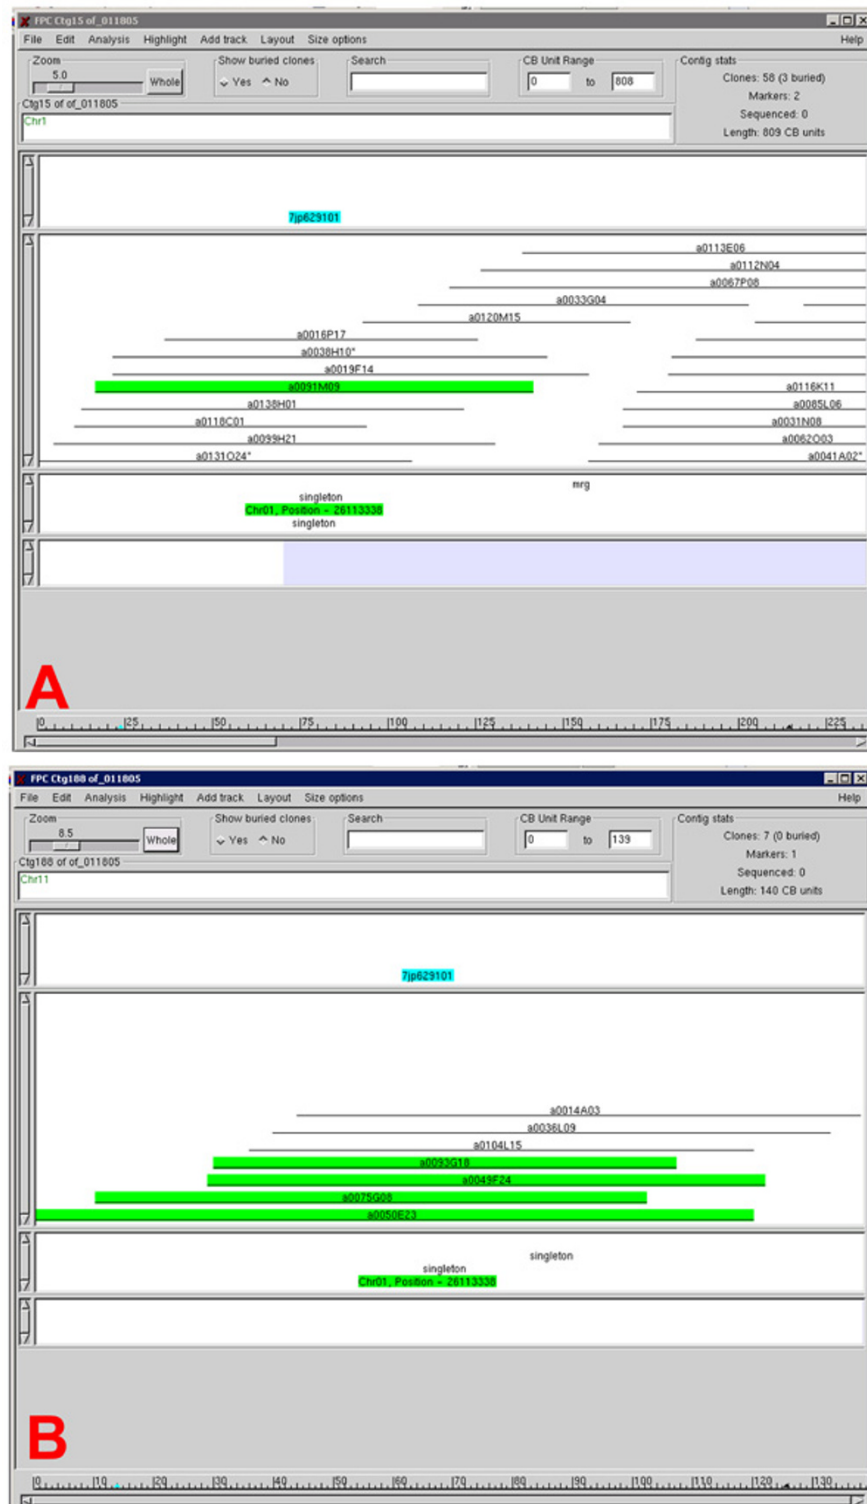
FPC Ctg15 of_011805

File Edit Analysis Highlight Add track Layout Size options Help

Zoom 5.0 Whole

Show buried clones Yes No

Search

CB Unit Range 0 to 808

Contig stats
Clones: 58 (3 buried)
Markers: 2
Sequenced: 0
Length: 809 CB units

Ctg15 of of_011805
Chr1

7jp629101

a0113E06
a0112N04
a0067P08
a0033G04
a0120M15
a0016P17
a0038H10*
a0019F14
a0091M09
a0116K11
a0138H01
a0085L06
a0118C01
a0031N08
a0099H21
a0062O03
a0131O24*
a0041A02*

mrg
singleton
Chr01, Position - 26113338
singleton

A

0 25 50 75 100 125 150 175 200 225

FPC Ctg188 of_011805

File Edit Analysis Highlight Add track Layout Size options Help

Zoom 8.5 Whole

Show buried clones Yes No

Search

CB Unit Range 0 to 139

Contig stats
Clones: 7 (0 buried)
Markers: 1
Sequenced: 0
Length: 140 CB units

Ctg188 of of_011805
Chr11

7jp629101

a0014A03
a0036L09
a0104L15
a0093G18
a0049F24
a0075G08
a0050E23

singleton
singleton
Chr01, Position - 26113338

B

0 10 20 30 40 50 60 70 80 90 100 110 120 130